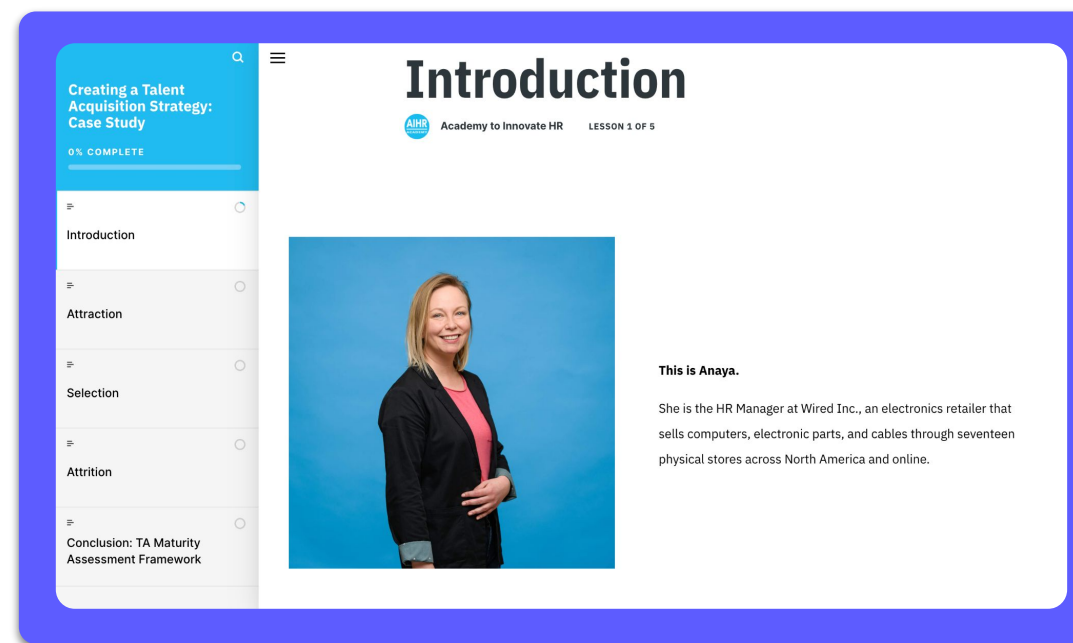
Creating a Talent Acquisition Strategy: Case Study

0% COMPLETE

Introduction

Attraction

Selection

Attrition

Conclusion: TA Maturity Assessment Framework

Introduction

AIHR Academy to Innovate HR LESSON 1 OF 5

This is Anaya.

She is the HR Manager at Wired Inc., an electronics retailer that sells computers, electronic parts, and cables through seventeen physical stores across North America and online.